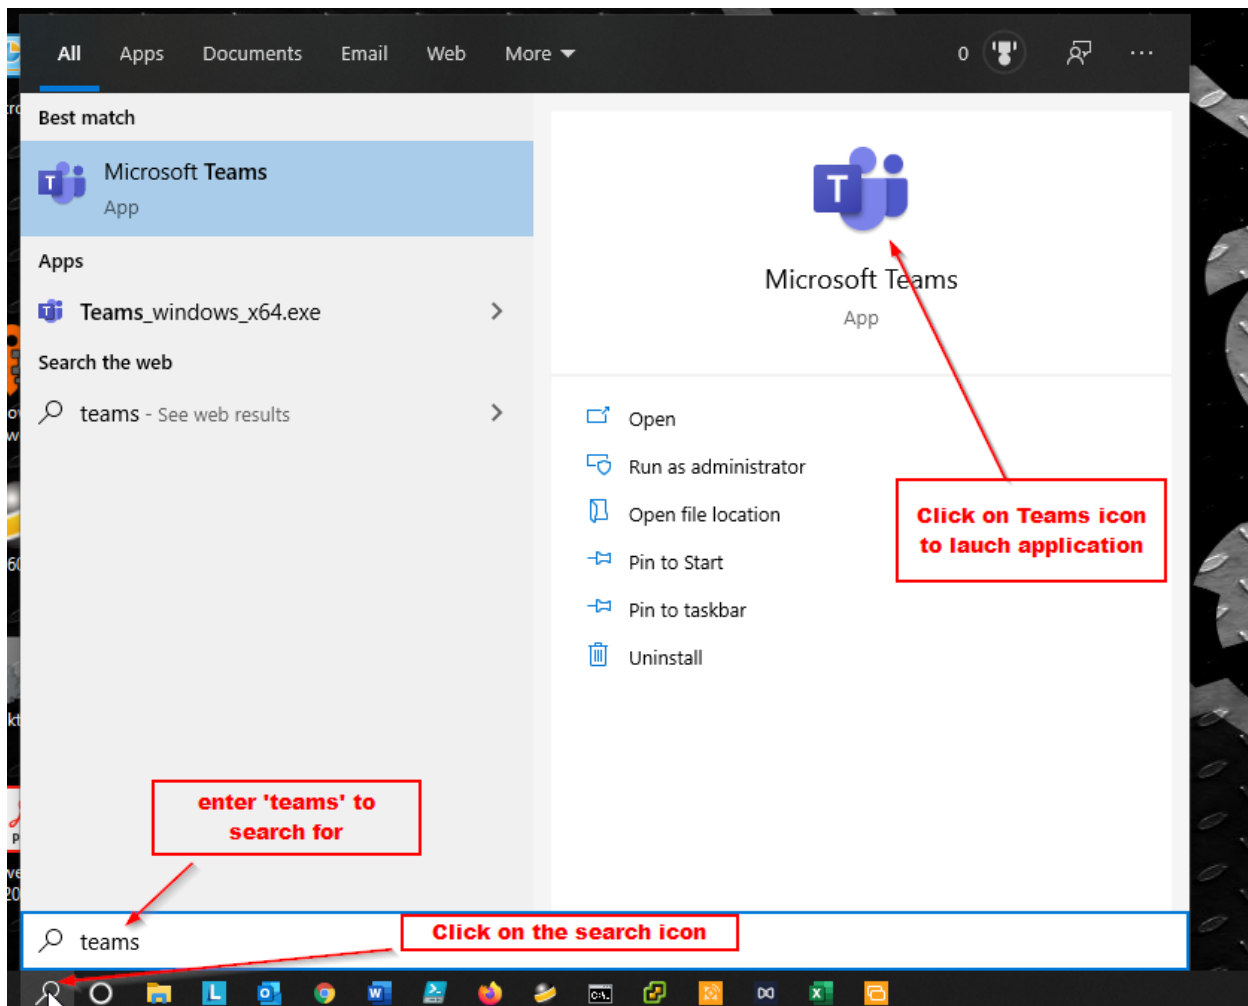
All Apps Documents Email Web More

0

Best match

Microsoft Teams
App

Apps

Teams_windows_x64.exe

Search the web

teams - See web results

Microsoft Teams
App

Open

Run as administrator

Open file location

Pin to Start

Pin to taskbar

Uninstall

Click on Teams icon to lauch application

enter 'teams' to search for

teams

Click on the search icon